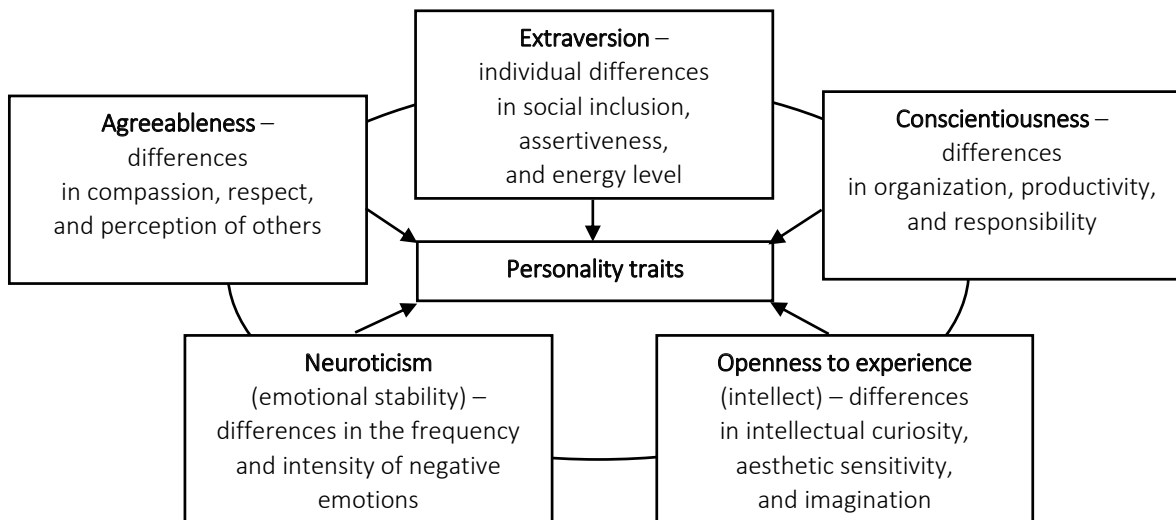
Extraversion – individual differences in social inclusion, assertiveness, and energy level

Agreeableness – differences in compassion, respect, and perception of others

Conscientiousness – differences in organization, productivity, and responsibility

Personality traits

Neuroticism (emotional stability) – differences in the frequency and intensity of negative emotions

Openness to experience (intellect) – differences in intellectual curiosity, aesthetic sensitivity, and imagination